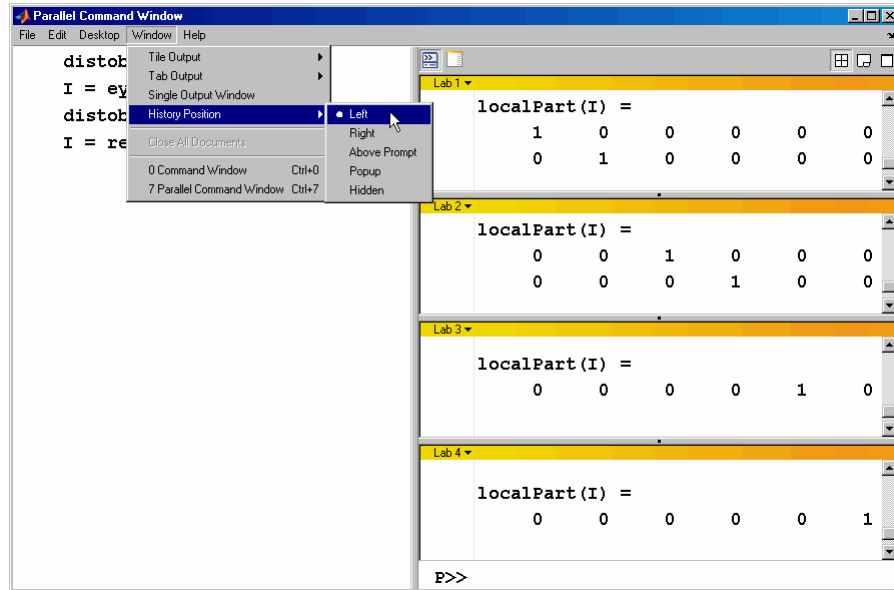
Parallel Command Window

File Edit Desktop Window Help

distob
I = ey
distob
I = re

Tile Output
Tab Output
Single Output Window
History Position
Close All Documents
0 Command Window Ctrl+0
7 Parallel Command Window Ctrl+7

Left
Right
Above Prompt
Popup
Hidden

Lab 1

localPart(I) =

| 1 | 0 | 0 | 0 | 0 | 0 |
|---|---|---|---|---|---|
| 0 | 1 | 0 | 0 | 0 | 0 |

Lab 2

localPart(I) =

| 0 | 0 | 1 | 0 | 0 | 0 |
|---|---|---|---|---|---|
| 0 | 0 | 0 | 1 | 0 | 0 |

Lab 3

localPart(I) =

| 0 | 0 | 0 | 0 | 1 | 0 |
|---|---|---|---|---|---|

Lab 4

localPart(I) =

| 0 | 0 | 0 | 0 | 0 | 1 |
|---|---|---|---|---|---|

P>>